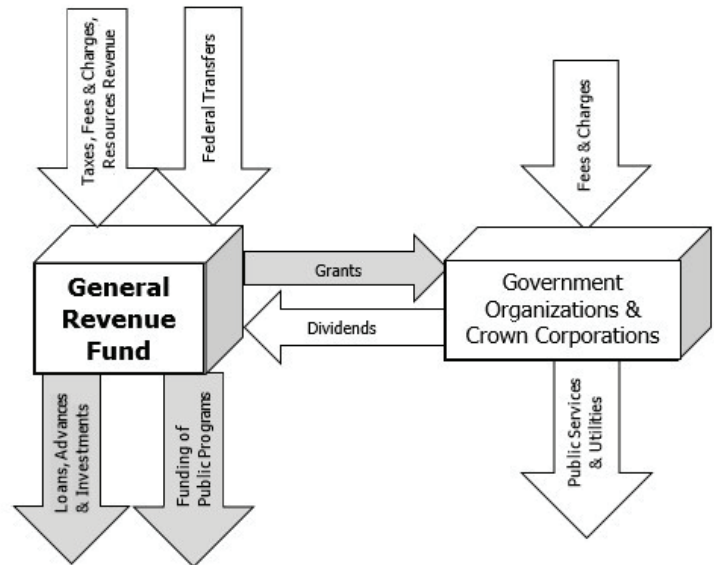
Taxes, Fees & Charges, Resources Revenue

Federal Transfers

Fees & Charges

General Revenue Fund

Grants

Dividends

Government Organizations & Crown Corporations

Loans, Advances & Investments

Funding of Public Programs

Public Services & Utilities